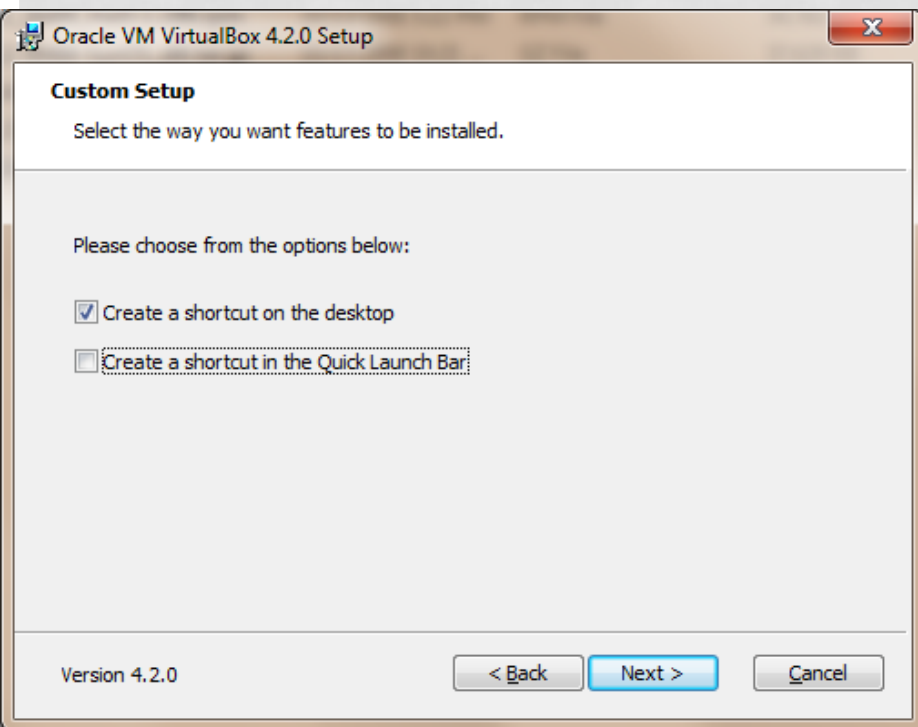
Oracle VM VirtualBox 4.2.0 Setup

Custom Setup

Select the way you want features to be installed.

Please choose from the options below:

Create a shortcut on the desktop

Create a shortcut in the Quick Launch Bar

Version 4.2.0

< Back

Next >

Cancel